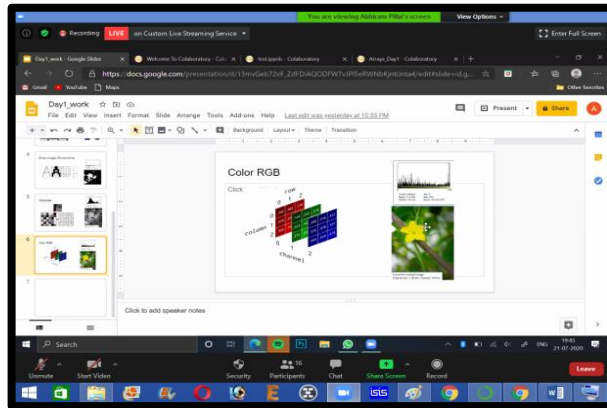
You are viewing Abhiram Pillai's screen
View Options
Recording LIVE on Custom Live Streaming Service
Enter Full Screen
Day1_work - Google Slides
Welcome To Colaboratory - Cola
test.ipynb - Colaboratory
Arrays_Day1 - Colaboratory
https://docs.google.com/presentation/d/13mvGeb72vF_ZdFDiAQODFWTvIPlSeRWNbKjntUnta4/edit#slide=id.g...
Gmail
YouTube
Maps
Other favorites
Day1_work
File Edit View Insert Format Slide Arrange Tools Add-ons Help Last edit was yesterday at 10:55 PM
Present
Share
A
Background Layout Theme Transition
5
6
7
Color RGB
Click
row
column
channel
0
1
2
Click to add speaker notes
Search
ENG
19:43
21-07-2020
Unmute
Start Video
Security
Participants 16
Chat
Share Screen
Record
Leave